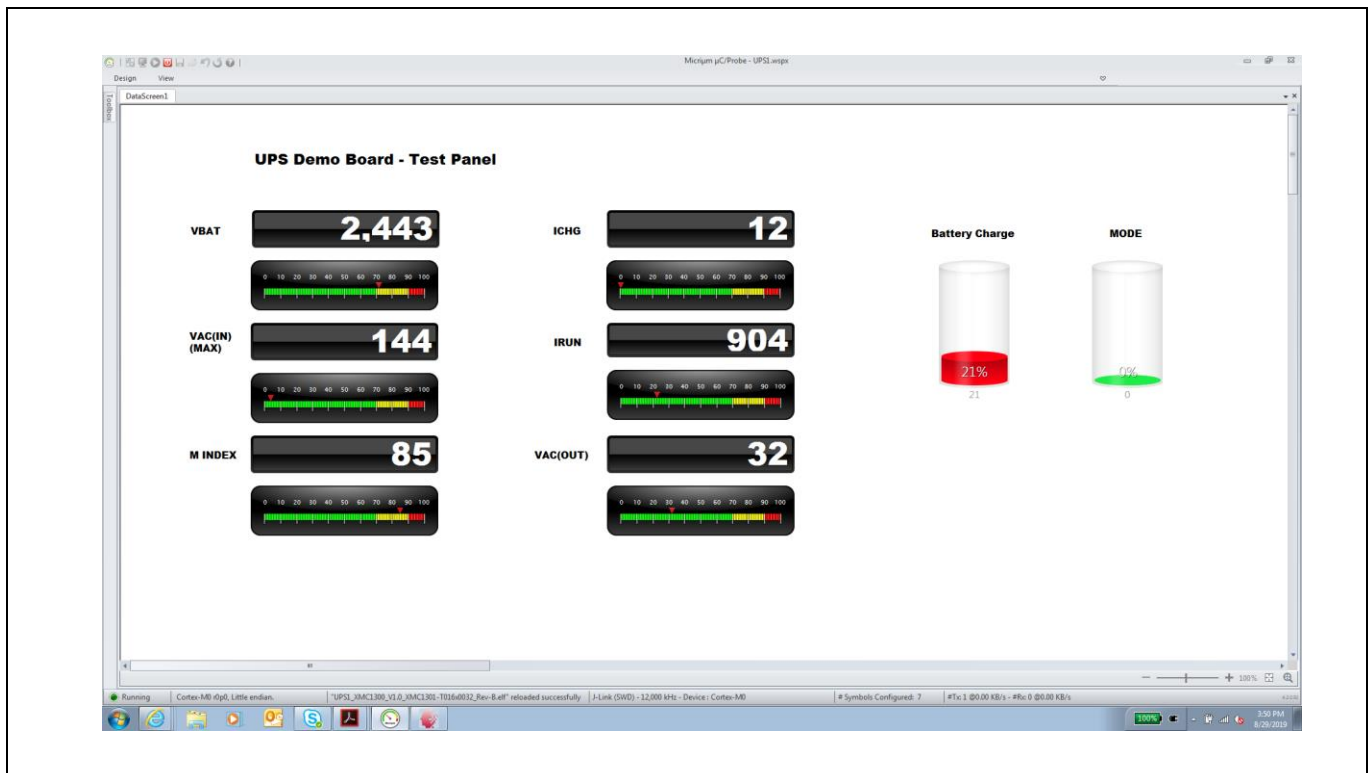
Micrium µC/Probe - UPS1.wspx

Design View

DataScreen1

Toolbox

UPS Demo Board - Test Panel

VBAT 2,443

0 10 20 30 40 50 60 70 80 90 100

ICHG 12

0 10 20 30 40 50 60 70 80 90 100

Battery Charge

MODE

21%

21

0%

0

VAC(IN) (MAX) 144

0 10 20 30 40 50 60 70 80 90 100

IRUN 904

0 10 20 30 40 50 60 70 80 90 100

M INDEX 85

0 10 20 30 40 50 60 70 80 90 100

VAC(OUT) 32

0 10 20 30 40 50 60 70 80 90 100

100%

Running | Cortex-M0 r0p0, Little endian. | "UPS1_XMC1300_V1.0_XMC1301-T016x0032_Rev-B.elf" reloaded successfully | J-Link (SWD) - 12,000 kHz - Device : Cortex-M0 | # Symbols Configured: 7 | #Tx: 1 @0.00 KB/s - #Rx: 0 @0.00 KB/s

100%

3:50 PM
8/29/2019